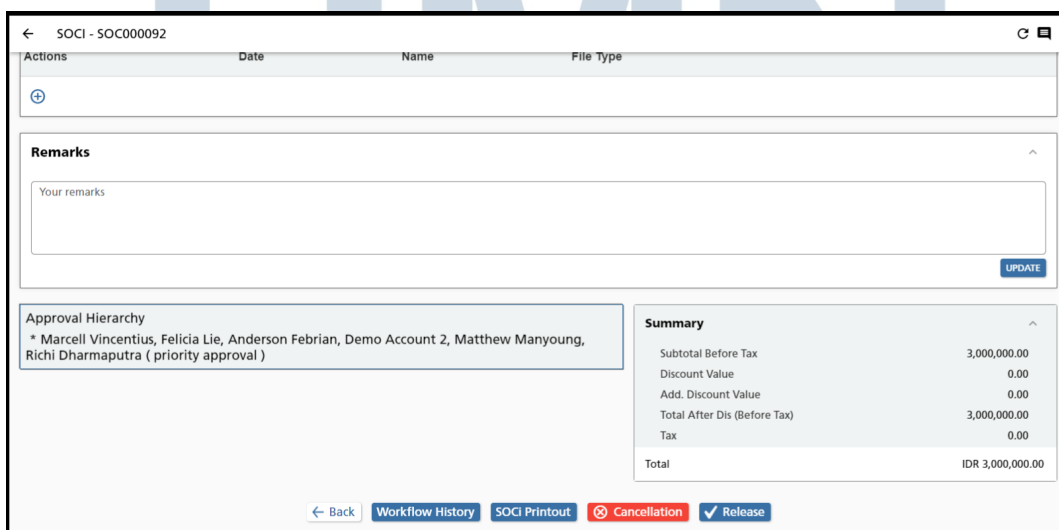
← SOCI - SOC000092

| Actions | Date | Name | File Type |
|---|---|---|---|

⊕

Remarks

Your remarks

UPDATE

Approval Hierarchy
* Marcell Vincentius, Felicia Lie, Anderson Febrian, Demo Account 2, Matthew Manyoung, Richi Dharmaputra ( priority approval )

Summary

| | |
|---|---|
| Subtotal Before Tax | 3,000,000.00 |
| Discount Value | 0.00 |
| Add. Discount Value | 0.00 |
| Total After Dis (Before Tax) | 3,000,000.00 |
| Tax | 0.00 |
| Total | IDR 3,000,000.00 |

← Back  Workflow History  SOCi Printout  Cancellation  Release